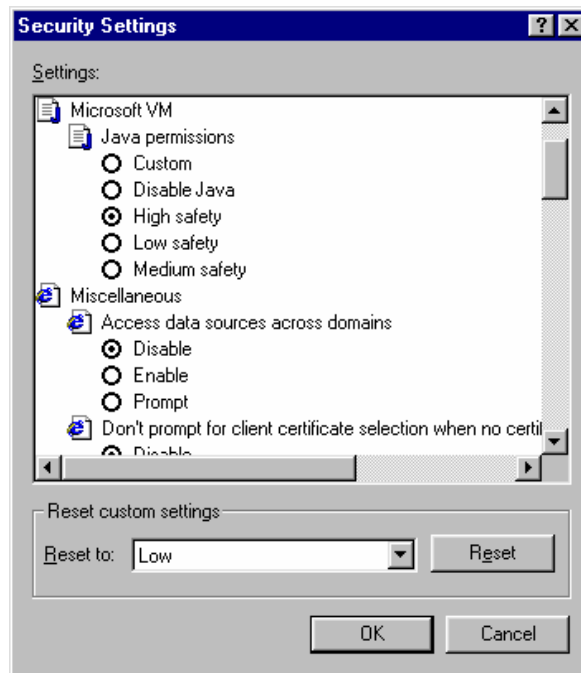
Security Settings

? X

Settings:

Microsoft VM

Java permissions

Custom

Disable Java

High safety

Low safety

Medium safety

Miscellaneous

Access data sources across domains

Disable

Enable

Prompt

Don't prompt for client certificate selection when no certi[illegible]

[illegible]

Reset custom settings

Reset to: Low

Reset

OK

Cancel